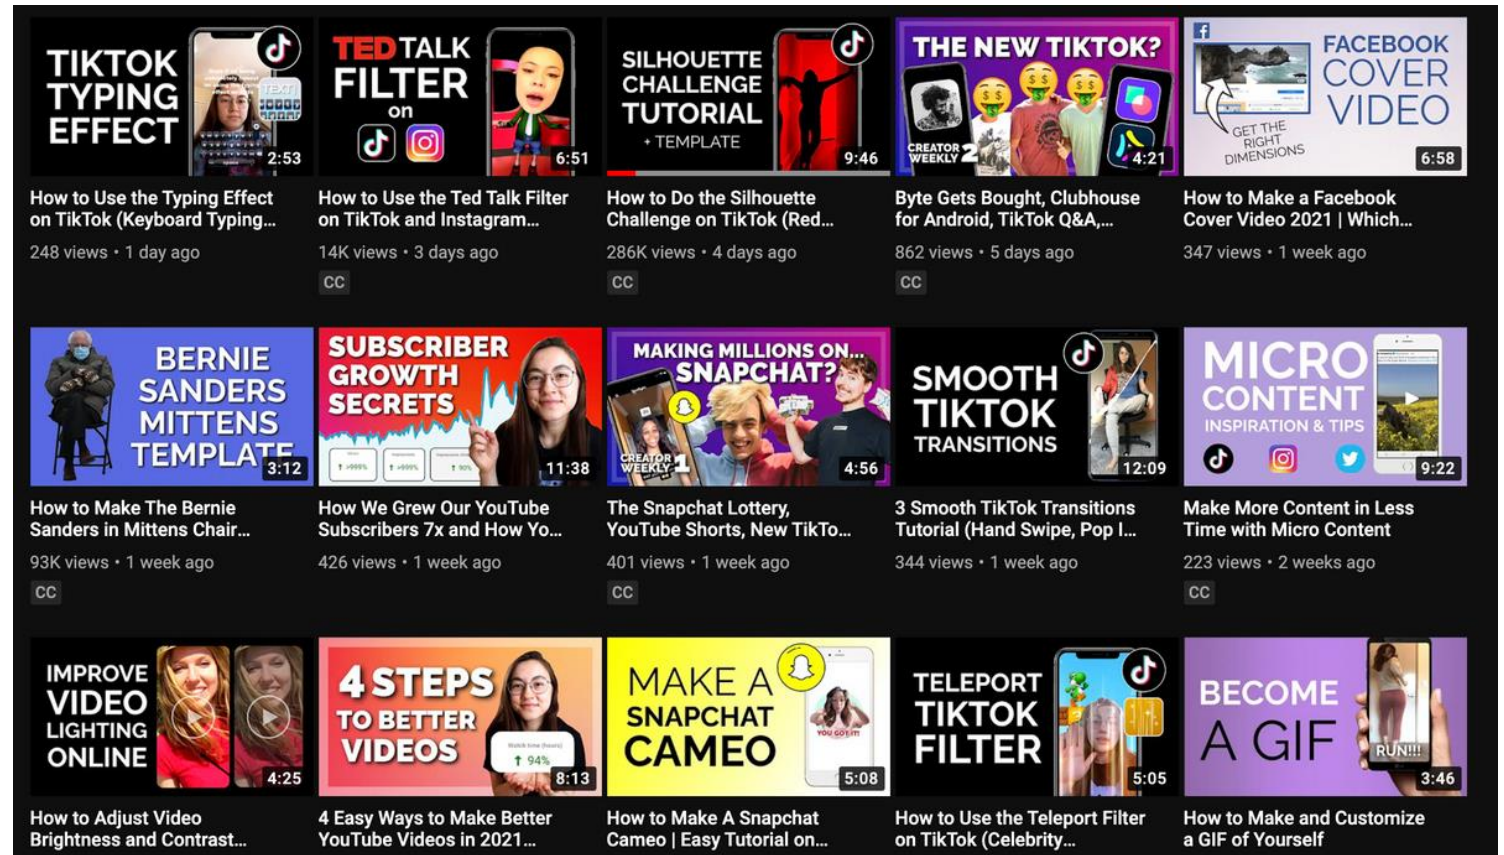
TIKTOK TYPING EFFECT
TEXT
2:53
How to Use the Typing Effect on TikTok (Keyboard Typing...
248 views • 1 day ago

TED TALK FILTER on
6:51
How to Use the Ted Talk Filter on TikTok and Instagram...
14K views • 3 days ago
CC

SILHOUETTE CHALLENGE TUTORIAL + TEMPLATE
9:46
How to Do the Silhouette Challenge on TikTok (Red...
286K views • 4 days ago
CC

THE NEW TIKTOK?
CREATOR WEEKLY 2
4:21
Byte Gets Bought, Clubhouse for Android, TikTok Q&A,...
862 views • 5 days ago
CC

FACEBOOK COVER VIDEO
GET THE RIGHT DIMENSIONS
6:58
How to Make a Facebook Cover Video 2021 | Which...
347 views • 1 week ago

BERNIE SANDERS MITTENS TEMPLATE
3:12
How to Make The Bernie Sanders in Mittens Chair...
93K views • 1 week ago
CC

SUBSCRIBER GROWTH SECRETS
11:38
How We Grew Our YouTube Subscribers 7x and How Yo...
426 views • 1 week ago

MAKING MILLIONS ON... SNAPCHAT?
CREATOR WEEKLY 1
4:56
The Snapchat Lottery, YouTube Shorts, New TikTo...
401 views • 1 week ago
CC

SMOOTH TIKTOK TRANSITIONS
12:09
3 Smooth TikTok Transitions Tutorial (Hand Swipe, Pop I...
344 views • 1 week ago

MICRO CONTENT INSPIRATION & TIPS
9:22
Make More Content in Less Time with Micro Content
223 views • 2 weeks ago
CC

IMPROVE VIDEO LIGHTING ONLINE
4:25
How to Adjust Video Brightness and Contrast...

4 STEPS TO BETTER VIDEOS
94%
8:13
4 Easy Ways to Make Better YouTube Videos in 2021...

MAKE A SNAPCHAT CAMEO
YOU GOT IT!
5:08
How to Make A Snapchat Cameo | Easy Tutorial on...

TELEPORT TIKTOK FILTER
5:05
How to Use the Teleport Filter on TikTok (Celebrity...

BECOME A GIF
RUN!!!
3:46
How to Make and Customize a GIF of Yourself